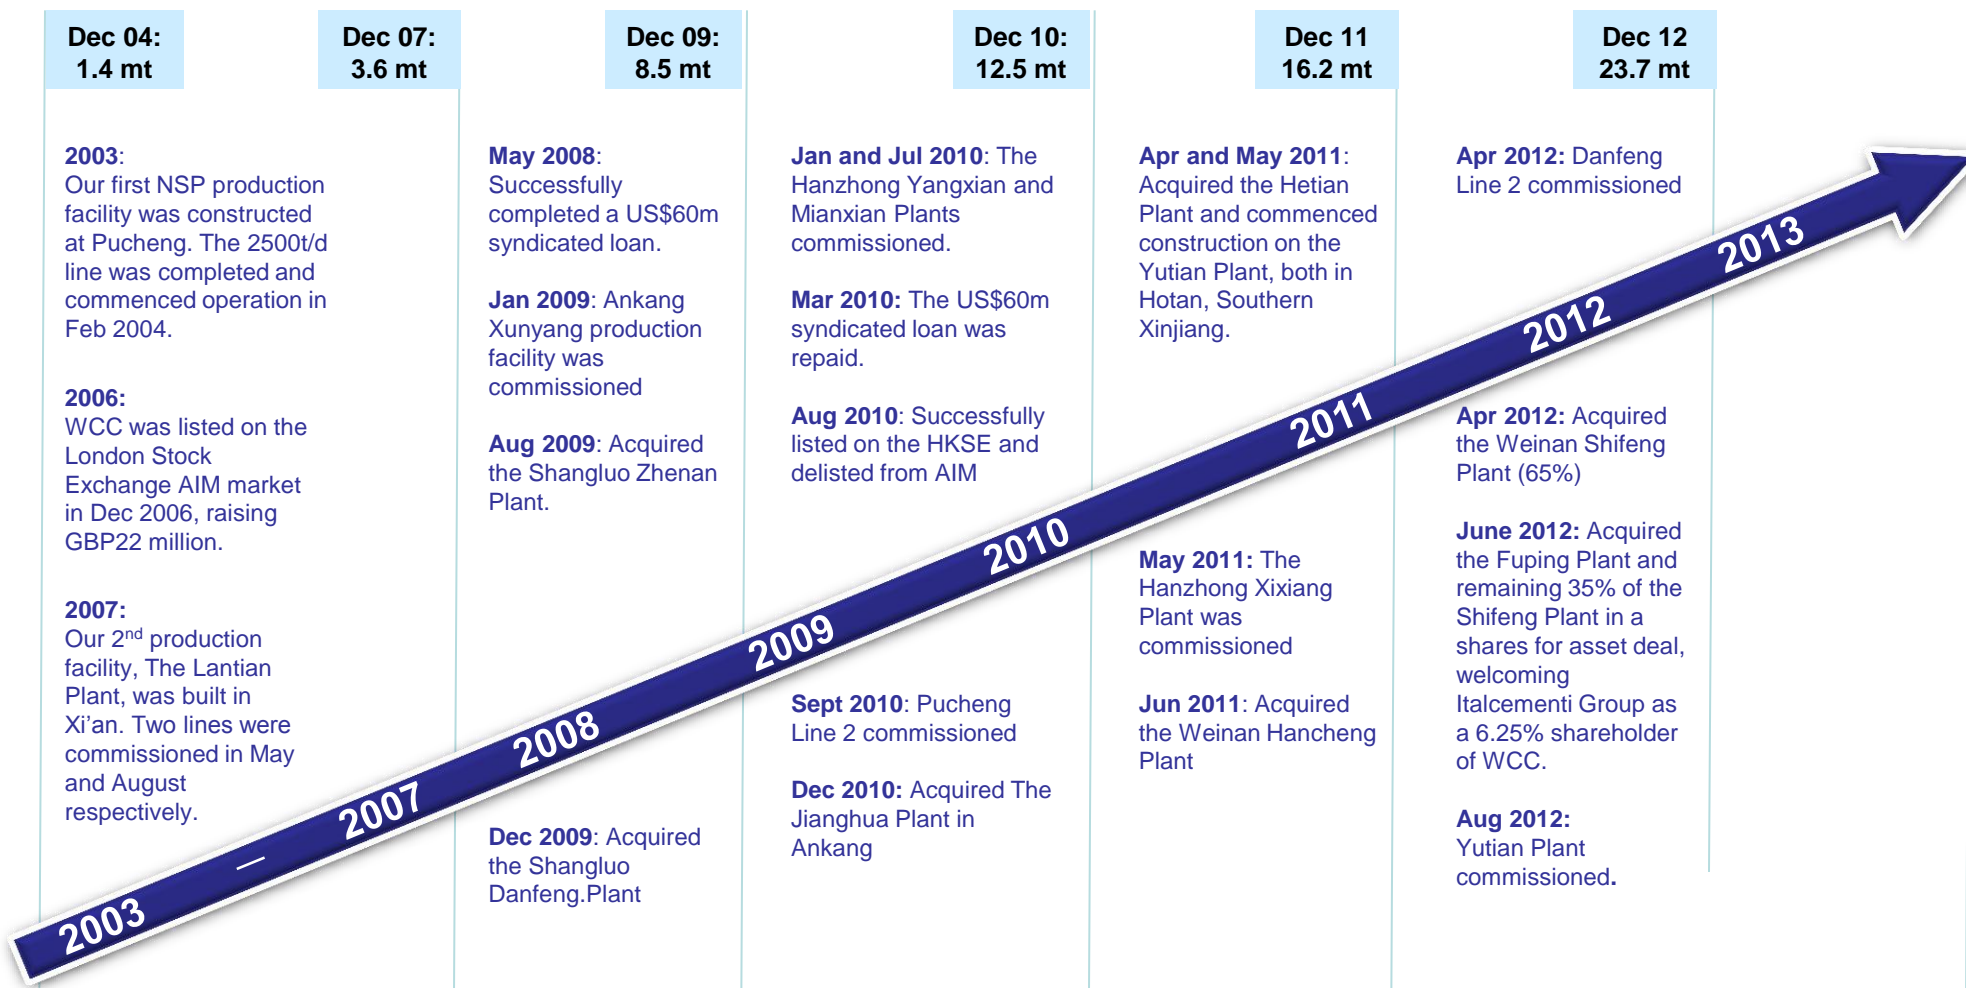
Dec 04:
1.4 mt

Dec 07:
3.6 mt

Dec 09:
8.5 mt

Dec 10:
12.5 mt

Dec 11
16.2 mt

Dec 12
23.7 mt

2003:
Our first NSP production facility was constructed at Pucheng. The 2500t/d line was completed and commenced operation in Feb 2004.

2006:
WCC was listed on the London Stock Exchange AIM market in Dec 2006, raising GBP22 million.

2007:
Our 2$^{nd}$ production facility, The Lantian Plant, was built in Xi'an. Two lines were commissioned in May and August respectively.

May 2008:
Successfully completed a US$60m syndicated loan.

Jan 2009: Ankang Xunyang production facility was commissioned

Aug 2009: Acquired the Shangluo Zhenan Plant.

Dec 2009: Acquired the Shangluo Danfeng.Plant

Jan and Jul 2010: The Hanzhong Yangxian and Mianxian Plants commissioned.

Mar 2010: The US$60m syndicated loan was repaid.

Aug 2010: Successfully listed on the HKSE and delisted from AIM

Sept 2010: Pucheng Line 2 commissioned

Dec 2010: Acquired The Jianghua Plant in Ankang

Apr and May 2011: Acquired the Hetian Plant and commenced construction on the Yutian Plant, both in Hotan, Southern Xinjiang.

May 2011: The Hanzhong Xixiang Plant was commissioned

Jun 2011: Acquired the Weinan Hancheng Plant

Apr 2012: Danfeng Line 2 commissioned

Apr 2012: Acquired the Weinan Shifeng Plant (65%)

June 2012: Acquired the Fuping Plant and remaining 35% of the Shifeng Plant in a shares for asset deal, welcoming Italcementi Group as a 6.25% shareholder of WCC.

Aug 2012:
Yutian Plant commissioned.

2003 — 2007 2008 2009 2010 2011 2012 2013